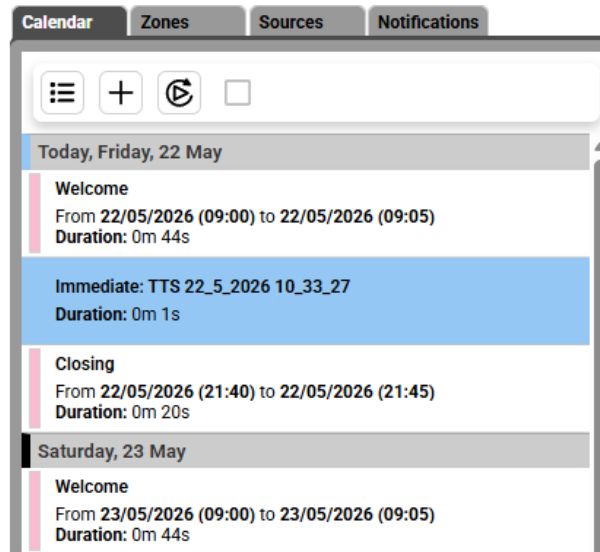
Calendar Zones Sources Notifications

Today, Friday, 22 May

Welcome
From **22/05/2026 (09:00)** to **22/05/2026 (09:05)**
**Duration:** 0m 44s

Immediate: TTS 22_5_2026 10_33_27
**Duration:** 0m 1s

Closing
From **22/05/2026 (21:40)** to **22/05/2026 (21:45)**
**Duration:** 0m 20s

Saturday, 23 May

Welcome
From **23/05/2026 (09:00)** to **23/05/2026 (09:05)**
**Duration:** 0m 44s